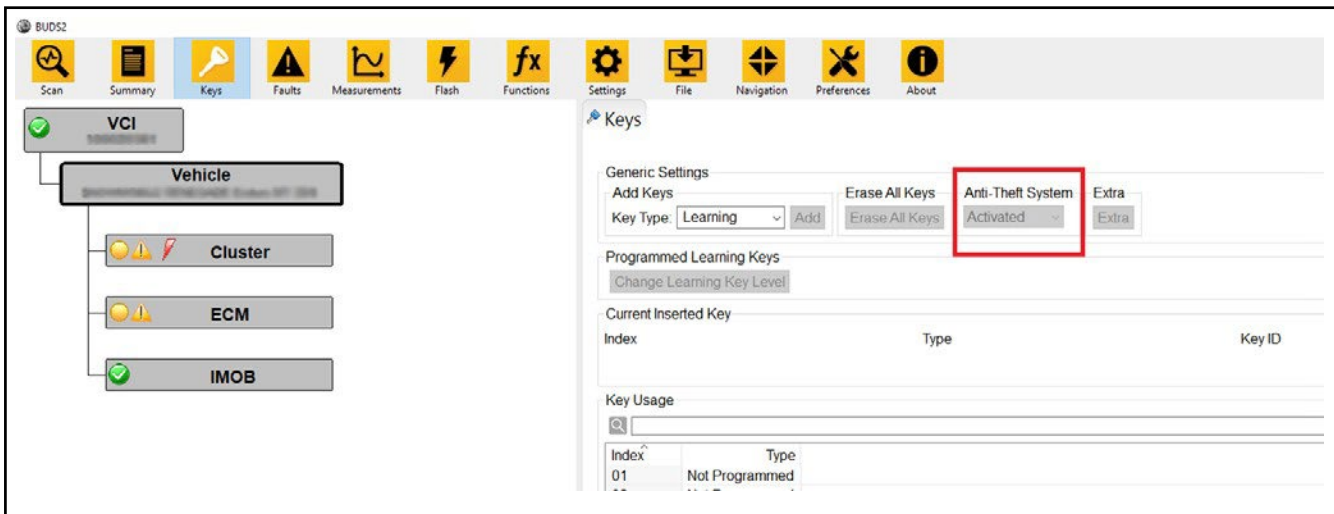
BUDS2

Scan Summary Keys Faults Measurements Flash Functions Settings File Navigation Preferences About

VCI
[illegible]

Vehicle
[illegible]

Cluster

ECM

IMOB

Keys

Generic Settings
Add Keys
Key Type: Learning Add
Erase All Keys
Erase All Keys
Anti-Theft System
Activated
Extra
Extra

Programmed Learning Keys
Change Learning Key Level

Current Inserted Key

| Index | Type | Key ID |
|---|---|---|

Key Usage

| Index | Type |
|---|---|
| 01 | Not Programmed |
| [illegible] | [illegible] |